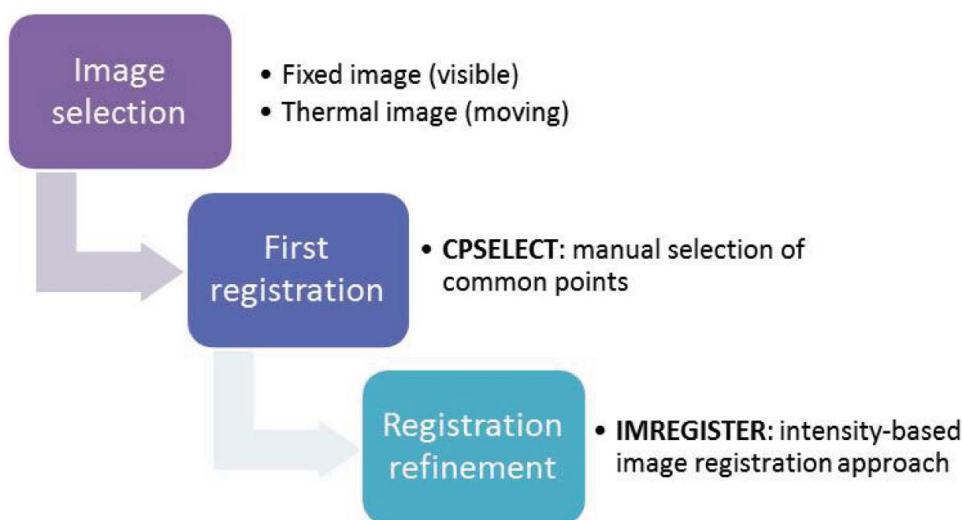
Image selection

- Fixed image (visible)
- Thermal image (moving)

First registration

- **CPSELECT**: manual selection of common points

Registration refinement

- **IMREGISTER**: intensity-based image registration approach